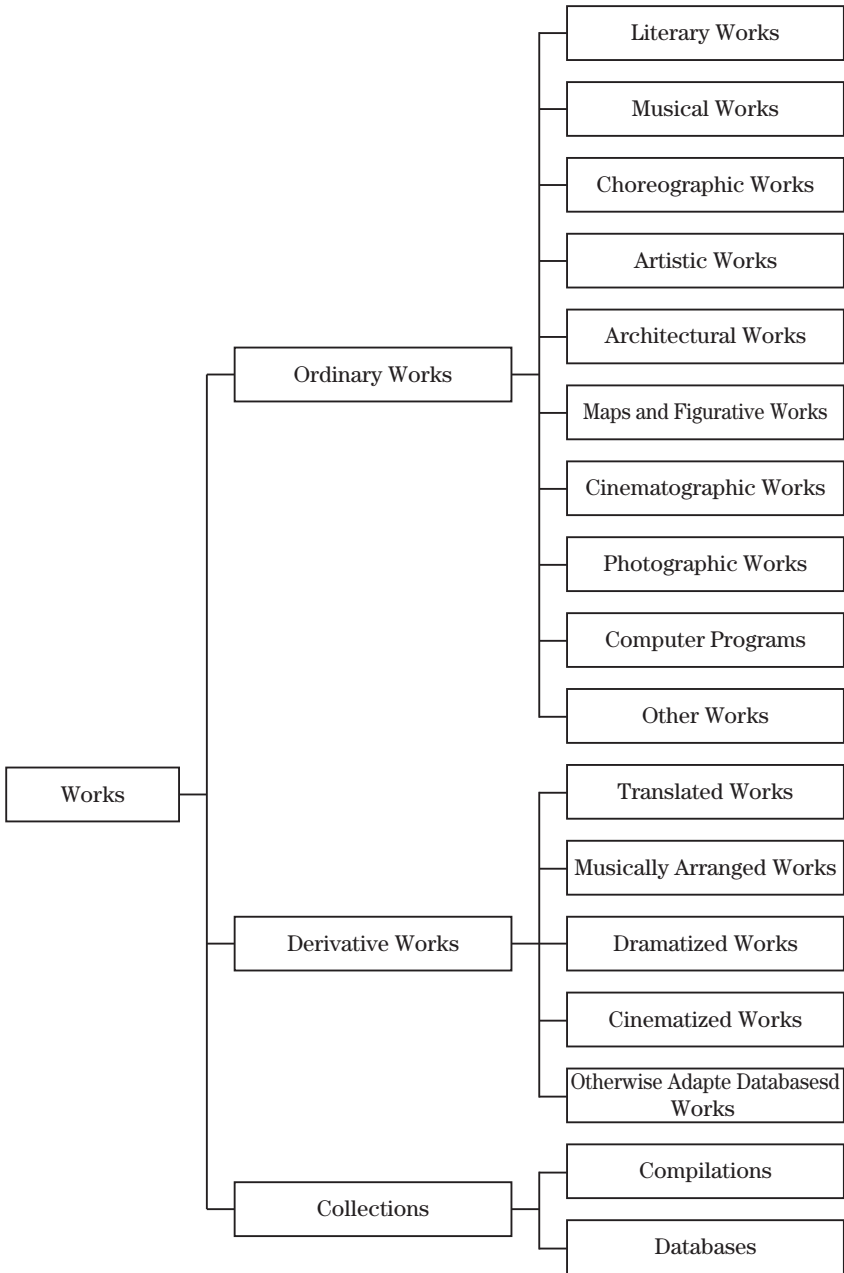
Works

Ordinary Works

Literary Works

Musical Works

Choreographic Works

Artistic Works

Architectural Works

Maps and Figurative Works

Cinematographic Works

Photographic Works

Computer Programs

Other Works

Derivative Works

Translated Works

Musically Arranged Works

Dramatized Works

Cinematized Works

Otherwise Adapte Databasesd Works

Collections

Compilations

Databases